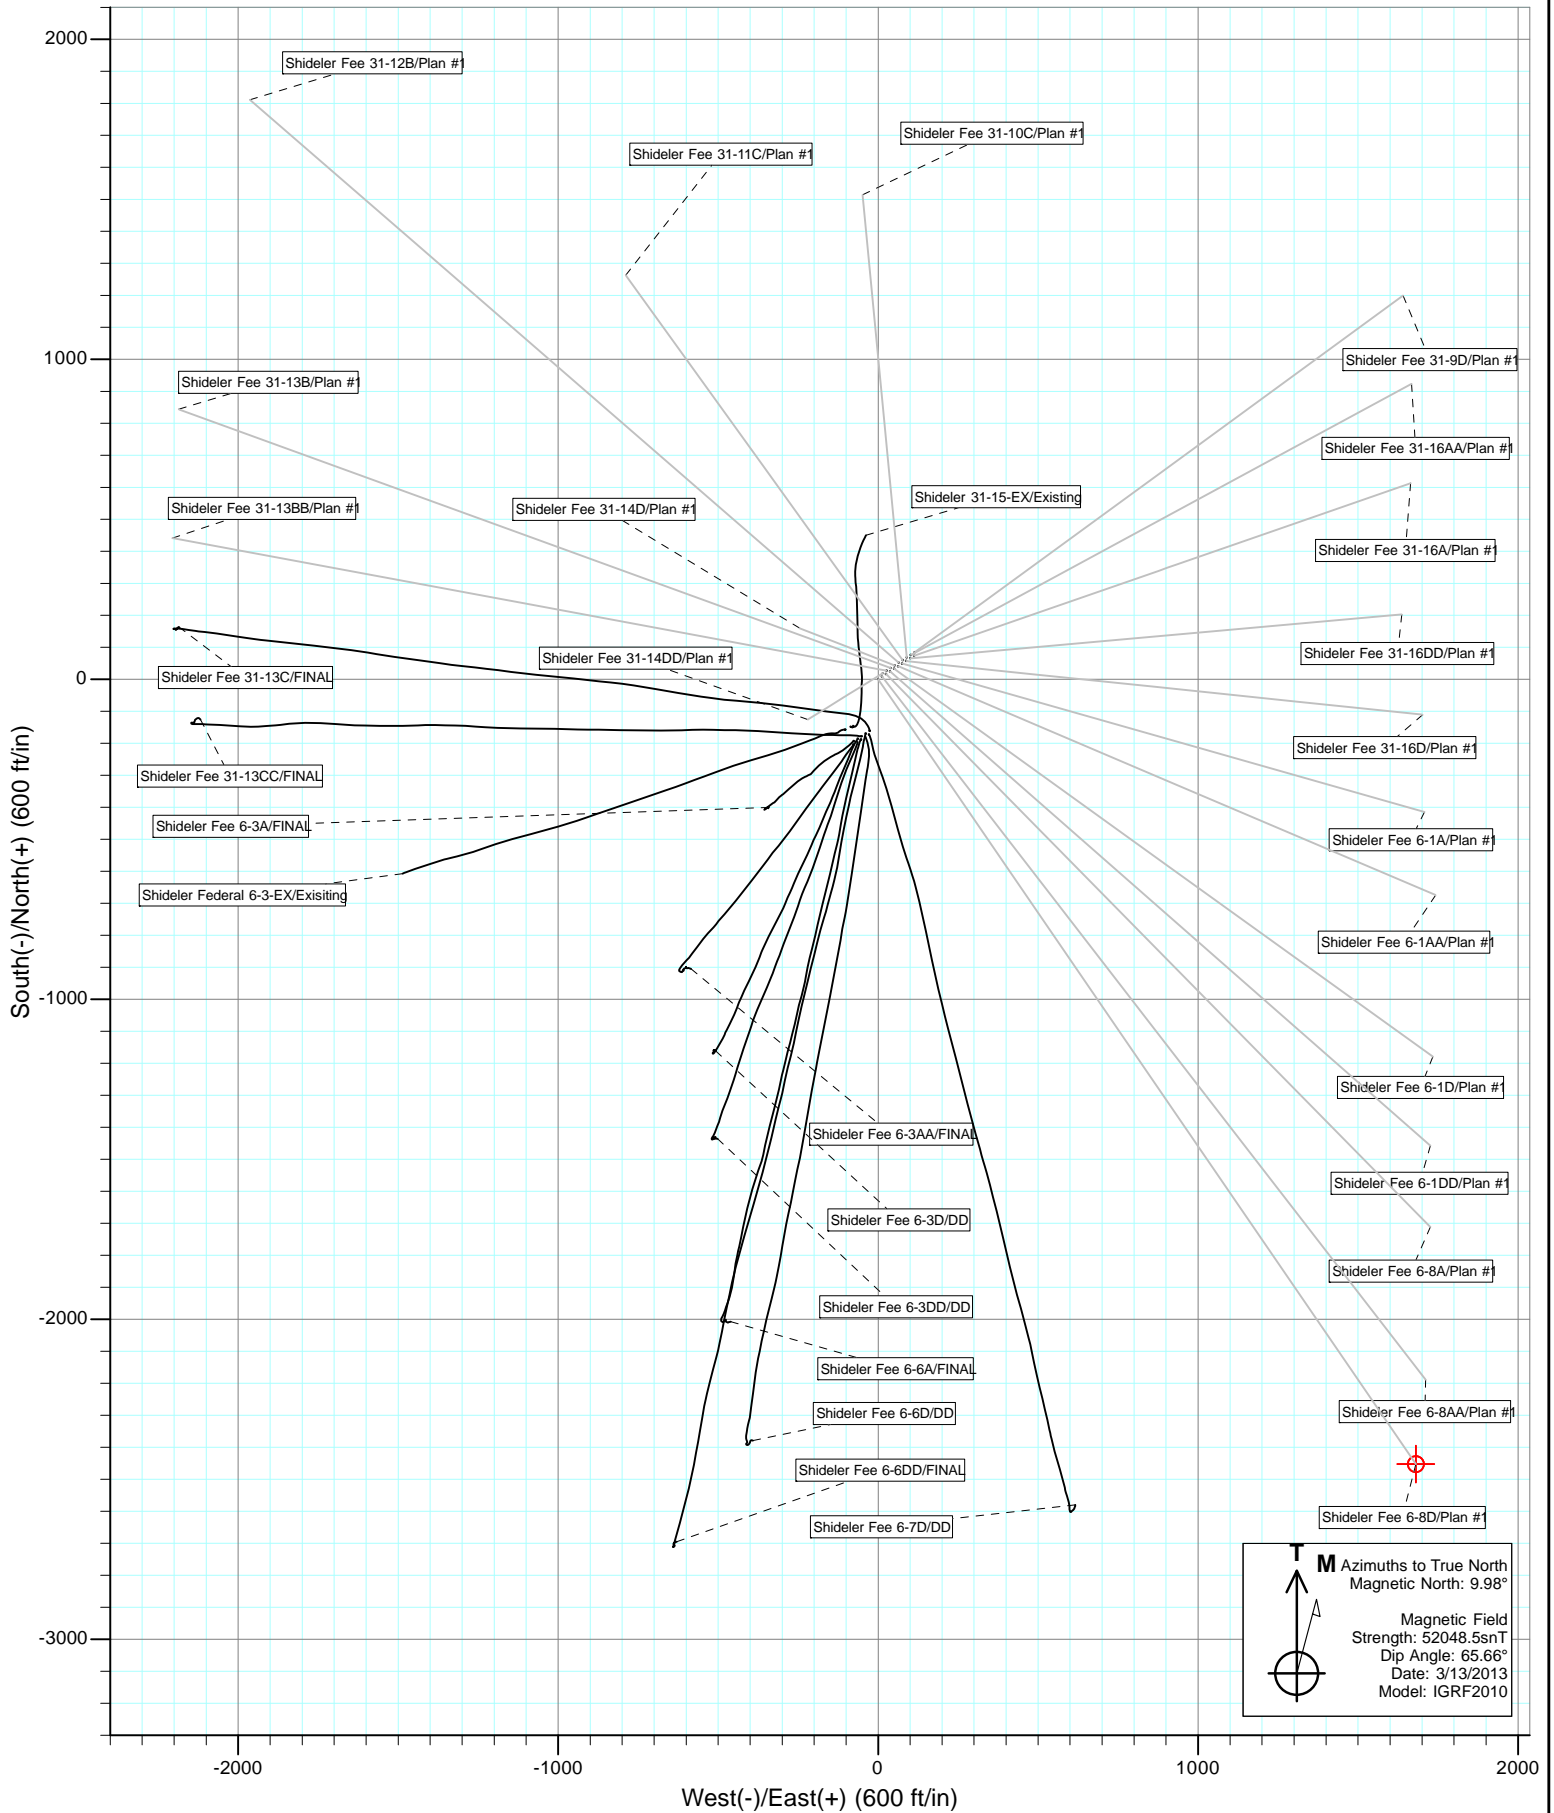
2000
1000
0
-1000
-2000
-3000

South(-)/North(+) (600 ft/in)

Shideler Fee 31-12B/Plan #1
Shideler Fee 31-11C/Plan #1
Shideler Fee 31-10C/Plan #1
Shideler Fee 31-9D/Plan #1
Shideler Fee 31-13B/Plan #1
Shideler Fee 31-16AA/Plan #1
Shideler Fee 31-13BB/Plan #1
Shideler Fee 31-14D/Plan #1
Shideler 31-15-EX/Existing
Shideler Fee 31-16A/Plan #1
Shideler Fee 31-16DD/Plan #1
Shideler Fee 31-14DD/Plan #1
Shideler Fee 31-13C/FINAL
Shideler Fee 31-16D/Plan #1
Shideler Fee 31-13CC/FINAL
Shideler Fee 6-3A/FINAL
Shideler Fee 6-1A/Plan #1
Shideler Federal 6-3-EX/Exisiting
Shideler Fee 6-1AA/Plan #1
Shideler Fee 6-1D/Plan #1
Shideler Fee 6-3AA/FINAL
Shideler Fee 6-1DD/Plan #1
Shideler Fee 6-3D/DD
Shideler Fee 6-8A/Plan #1
Shideler Fee 6-3DD/DD
Shideler Fee 6-6A/FINAL
Shideler Fee 6-8AA/Plan #1
Shideler Fee 6-6D/DD
Shideler Fee 6-6DD/FINAL
Shideler Fee 6-8D/Plan #1
Shideler Fee 6-7D/DD

T
M Azimuths to True North
Magnetic North: 9.98°

Magnetic Field
Strength: 52048.5snT
Dip Angle: 65.66°
Date: 3/13/2013
Model: IGRF2010

-2000
-1000
0
1000
2000
West(-)/East(+) (600 ft/in)